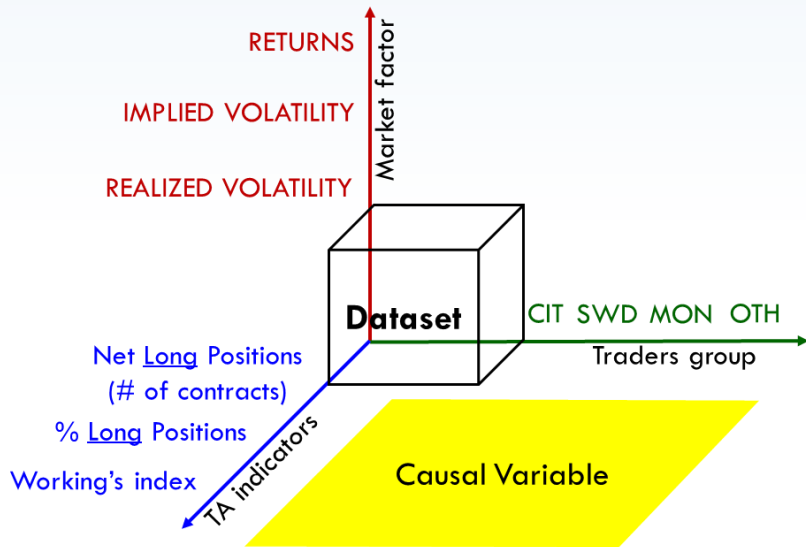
RETURNS

IMPLIED VOLATILITY

REALIZED VOLATILITY

Market factor

Dataset

CIT SWD MON OTH

Traders group

Net Long Positions (# of contracts)

% Long Positions

Working's index

TA indicators

Causal Variable